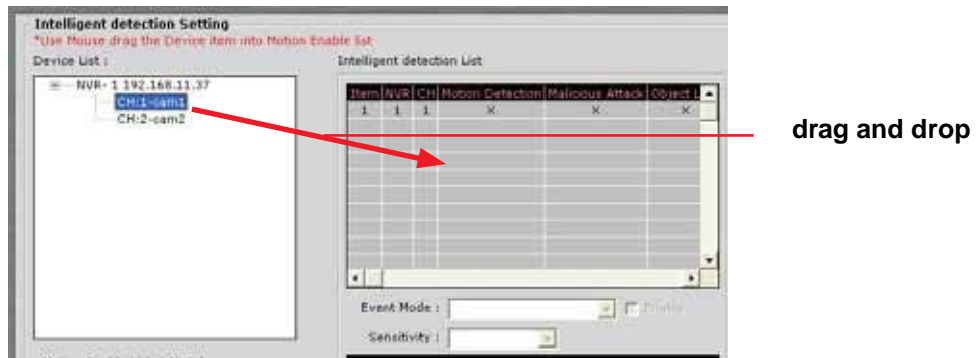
Intelligent detection Setting
*Use Mouse drag the Device item into Motion Enable list
Device List :
NVR- 1 192.168.11.37
CH:1-cam1
CH:2-cam2
Intelligent detection List

| Item | NVR | CH | Motion Detection | Malicious Attack | Object L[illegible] |
|---|---|---|---|---|---|
| 1 | 1 | 1 | X | X | X |

drag and drop

Event Mode :
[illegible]
Sensitivity :